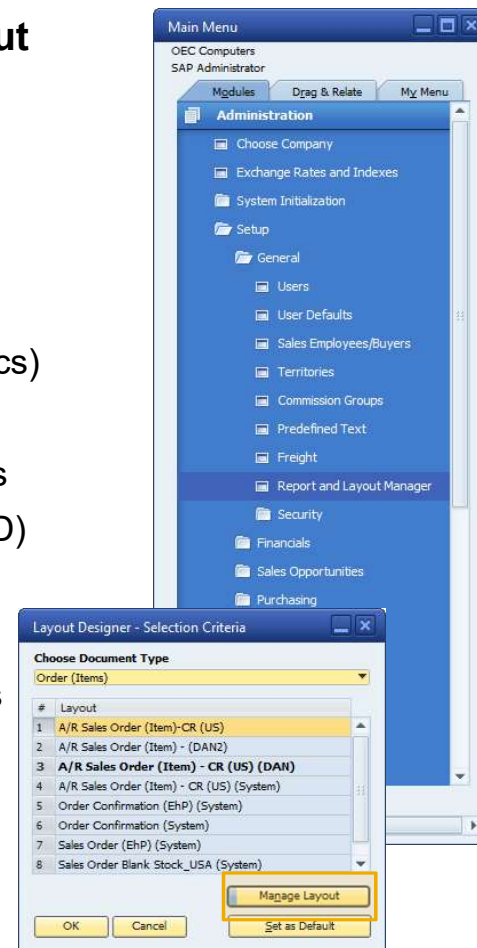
ut

cs)

s
D)

s

Main Menu
OEC Computers
SAP Administrator
Modules | Drag & Relate | My Menu
Administration
Choose Company
Exchange Rates and Indexes
System Initialization
Setup
General
Users
User Defaults
Sales Employees/Buyers
Territories
Commission Groups
Predefined Text
Freight
Report and Layout Manager
Security
Financials
Sales Opportunities
Purchasing

Layout Designer - Selection Criteria
Choose Document Type
Order (Items)

| # | Layout |
|---|---|
| 1 | A/R Sales Order (Item)-CR (US) |
| 2 | A/R Sales Order (Item) - (DAN2) |
| 3 | A/R Sales Order (Item) - CR (US) (DAN) |
| 4 | A/R Sales Order (Item) - CR (US) (System) |
| 5 | Order Confirmation (EhP) (System) |
| 6 | Order Confirmation (System) |
| 7 | Sales Order (EhP) (System) |
| 8 | Sales Order Blank Stock_USA (System) |

Manage Layout
OK | Cancel | Set as Default